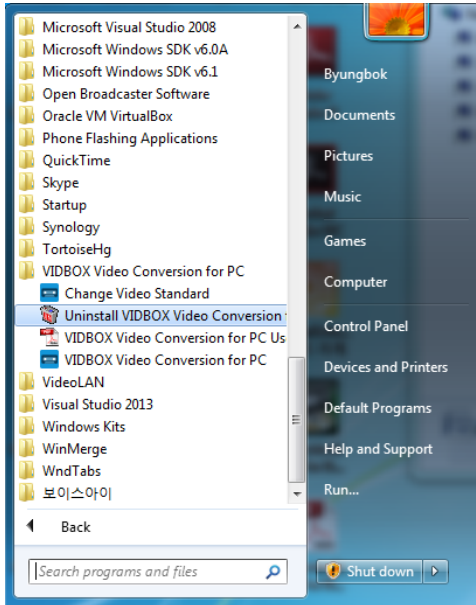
Microsoft Visual Studio 2008
Microsoft Windows SDK v6.0A
Microsoft Windows SDK v6.1
Open Broadcaster Software
Oracle VM VirtualBox
Phone Flashing Applications
QuickTime
Skype
Startup
Synology
TortoiseHg
VIDBOX Video Conversion for PC
Change Video Standard
Uninstall VIDBOX Video Conversion
VIDBOX Video Conversion for PC Us
VIDBOX Video Conversion for PC
VideoLAN
Visual Studio 2013
Windows Kits
WinMerge
WndTabs
보이스아이
Back
Search programs and files

Byungbok
Documents
Pictures
Music
Games
Computer
Control Panel
Devices and Printers
Default Programs
Help and Support
Run...
Shut down